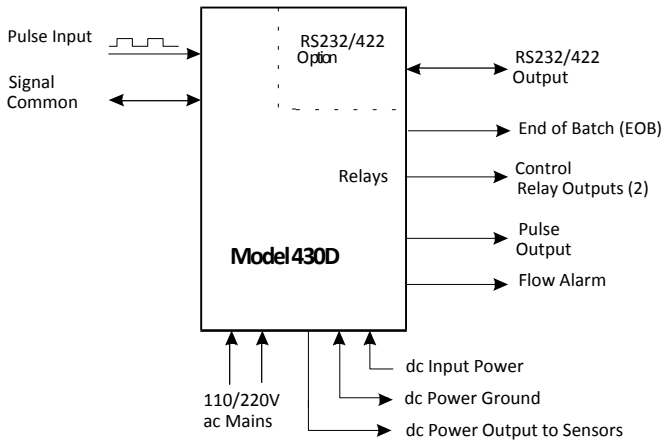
Pulse Input

Signal Common

RS232/422 Option

RS232/422 Output

End of Batch (EOB)

Relays

Control Relay Outputs (2)

Pulse Output

Model 430D

Flow Alarm

dc Input Power

dc Power Ground

110/220V ac Mains

dc Power Output to Sensors